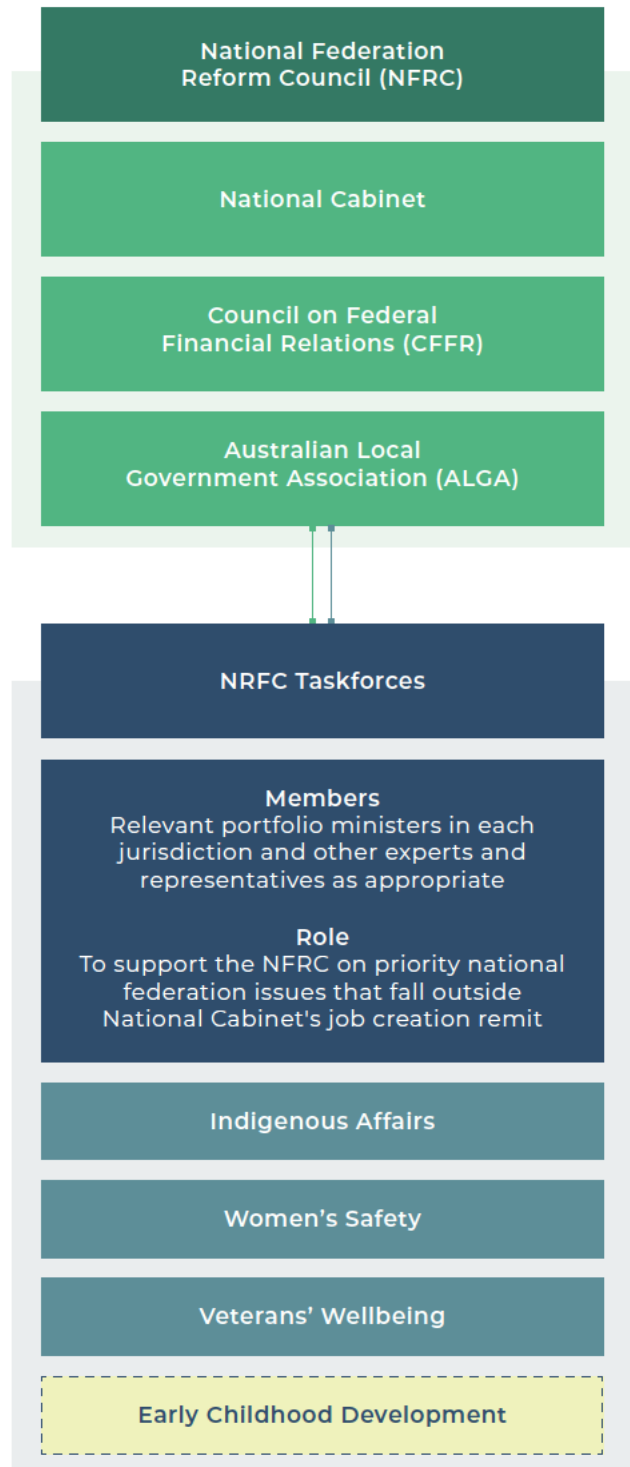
National Federation Reform Council (NFRC)

National Cabinet

Council on Federal Financial Relations (CFFR)

Australian Local Government Association (ALGA)

NRFC Taskforces

Members
Relevant portfolio ministers in each jurisdiction and other experts and representatives as appropriate

Role
To support the NFRC on priority national federation issues that fall outside National Cabinet's job creation remit

Indigenous Affairs

Women's Safety

Veterans' Wellbeing

Early Childhood Development